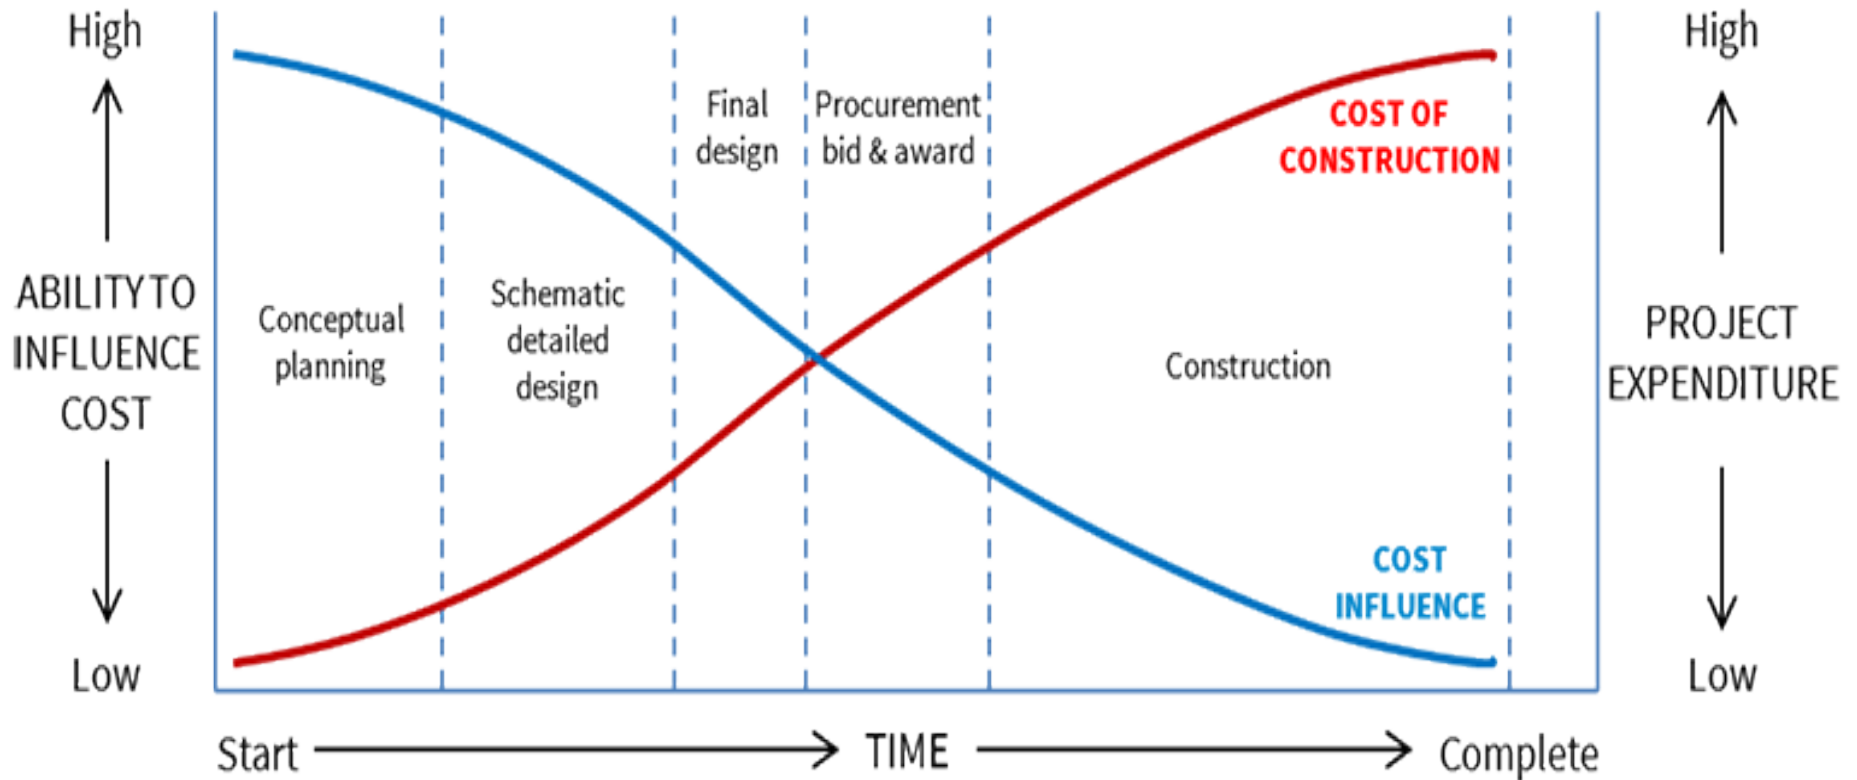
High

ABILITY TO INFLUENCE COST

Low

Conceptual planning

Schematic detailed design

Final design

Procurement bid & award

Construction

COST OF CONSTRUCTION

COST INFLUENCE

High

PROJECT EXPENDITURE

Low

Start

TIME

Complete